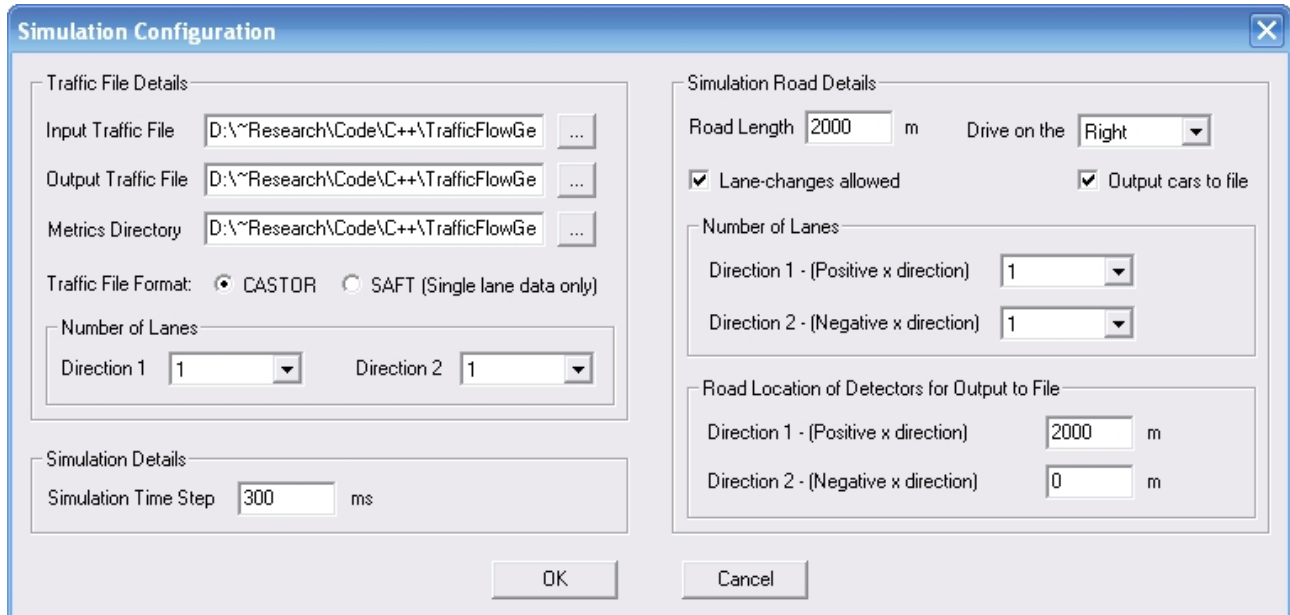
Simulation Configuration

Traffic File Details

Input Traffic File D:\~Research\Code\C++\TrafficFlowGe ...

Output Traffic File D:\~Research\Code\C++\TrafficFlowGe ...

Metrics Directory D:\~Research\Code\C++\TrafficFlowGe ...

Traffic File Format: CASTOR SAFT (Single lane data only)

Number of Lanes

Direction 1 1 Direction 2 1

Simulation Details

Simulation Time Step 300 ms

Simulation Road Details

Road Length 2000 m Drive on the Right

Lane-changes allowed Output cars to file

Number of Lanes

Direction 1 - (Positive x direction) 1

Direction 2 - (Negative x direction) 1

Road Location of Detectors for Output to File

Direction 1 - (Positive x direction) 2000 m

Direction 2 - (Negative x direction) 0 m

OK Cancel